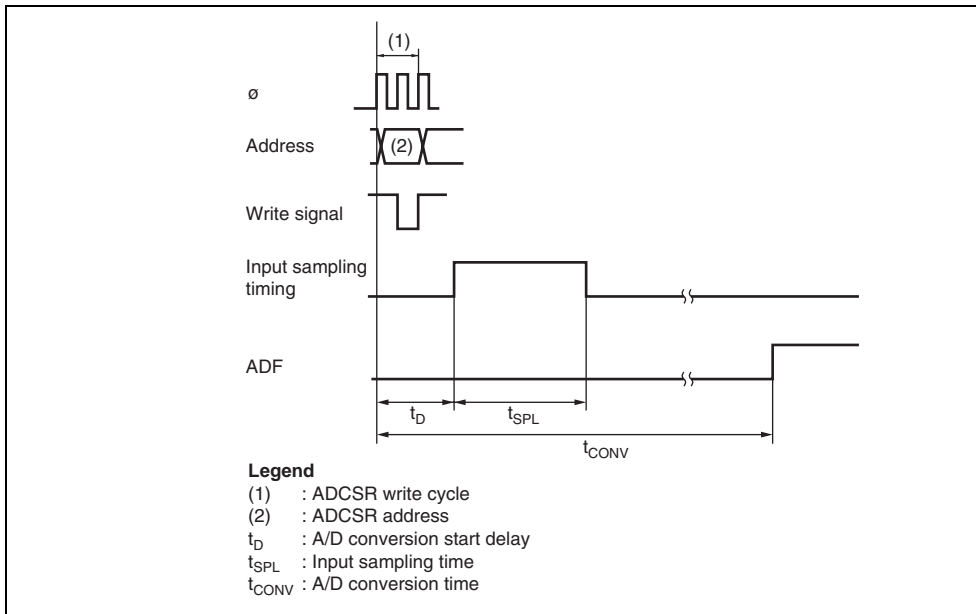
(1)

ø

Address

(2)

Write signal

Input sampling timing

ADF

$t_D$

$t_{SPL}$

$t_{CONV}$

**Legend**
(1) : ADCSR write cycle
(2) : ADCSR address
$t_D$ : A/D conversion start delay
$t_{SPL}$ : Input sampling time
$t_{CONV}$ : A/D conversion time